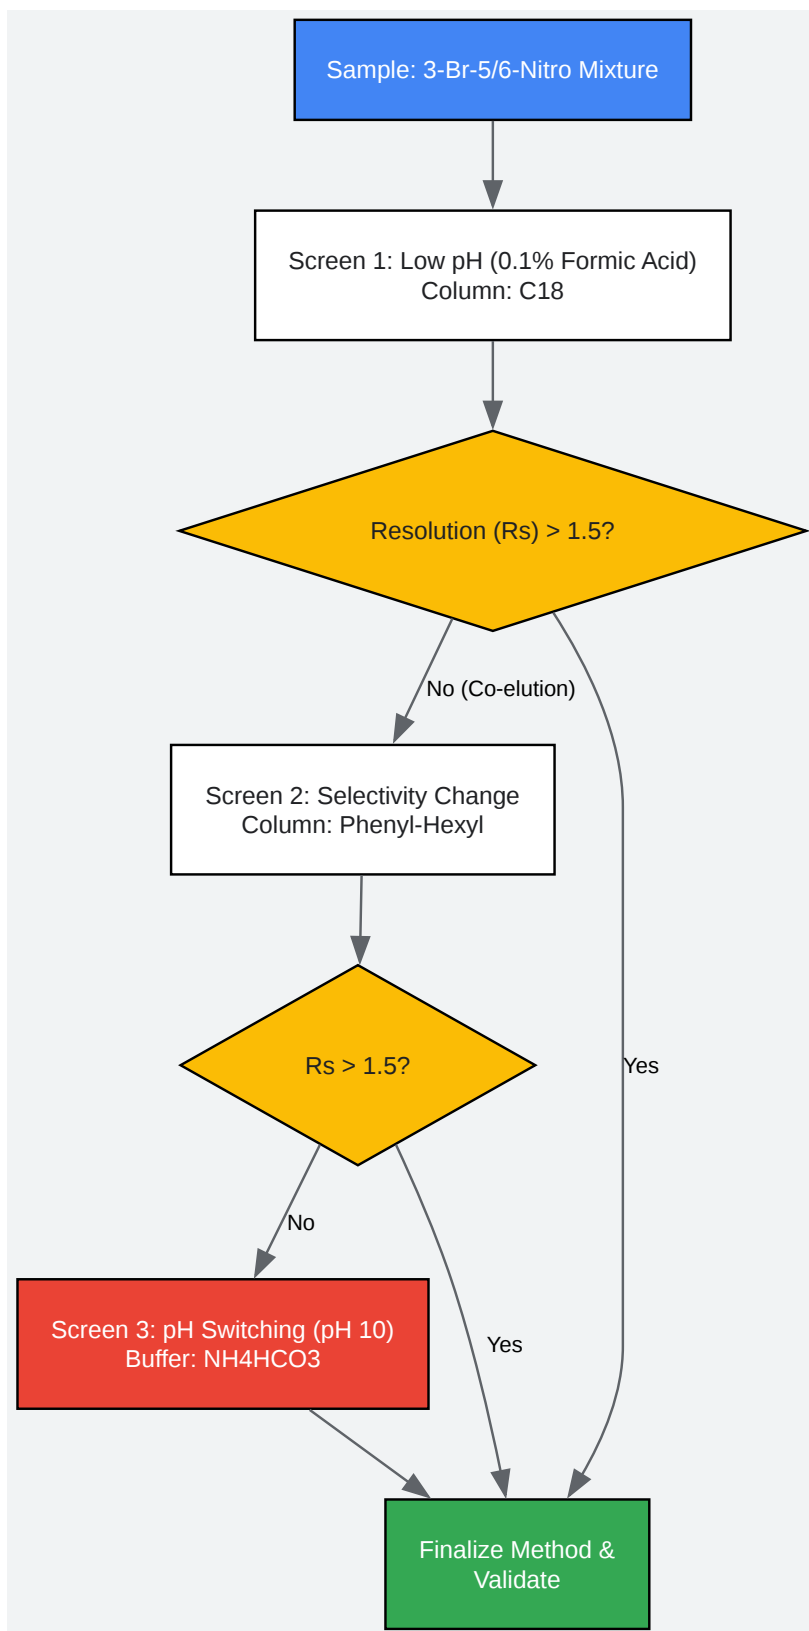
Sample: 3-Br-5/6-Nitro Mixture

Screen 1: Low pH (0.1% Formic Acid)
Column: C18

Resolution (Rs) > 1.5?

No (Co-elution)

Screen 2: Selectivity Change
Column: Phenyl-Hexyl

Rs > 1.5?

Yes

No

Screen 3: pH Switching (pH 10)
Buffer: NH4HCO3

Yes

Finalize Method & Validate